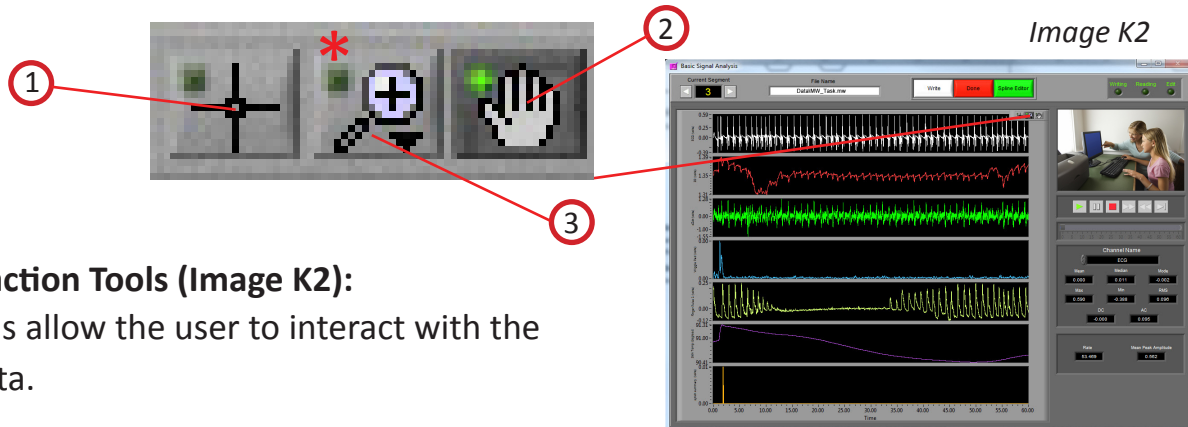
*

1

2

3

Image K2

Basic Signal Analysis

Current Segment

3

File Name

DetailMW_Task.mw

Write

Done

Spline Editor

Writing

Reading

Edit

Channel Name

ECG

Mean

Median

Mode

0.080

0.011

-0.002

Max

Min

RMS

0.590

-0.388

0.095

DC

AC

-0.003

0.095

Rate

Mean Peak Amplitude

63.469

0.562

Time

0.00

5.00

10.00

15.00

20.00

25.00

30.00

35.00

40.00

45.00

50.00

55.00

60.00

ction Tools (Image K2):

s allow the user to interact with the ta.